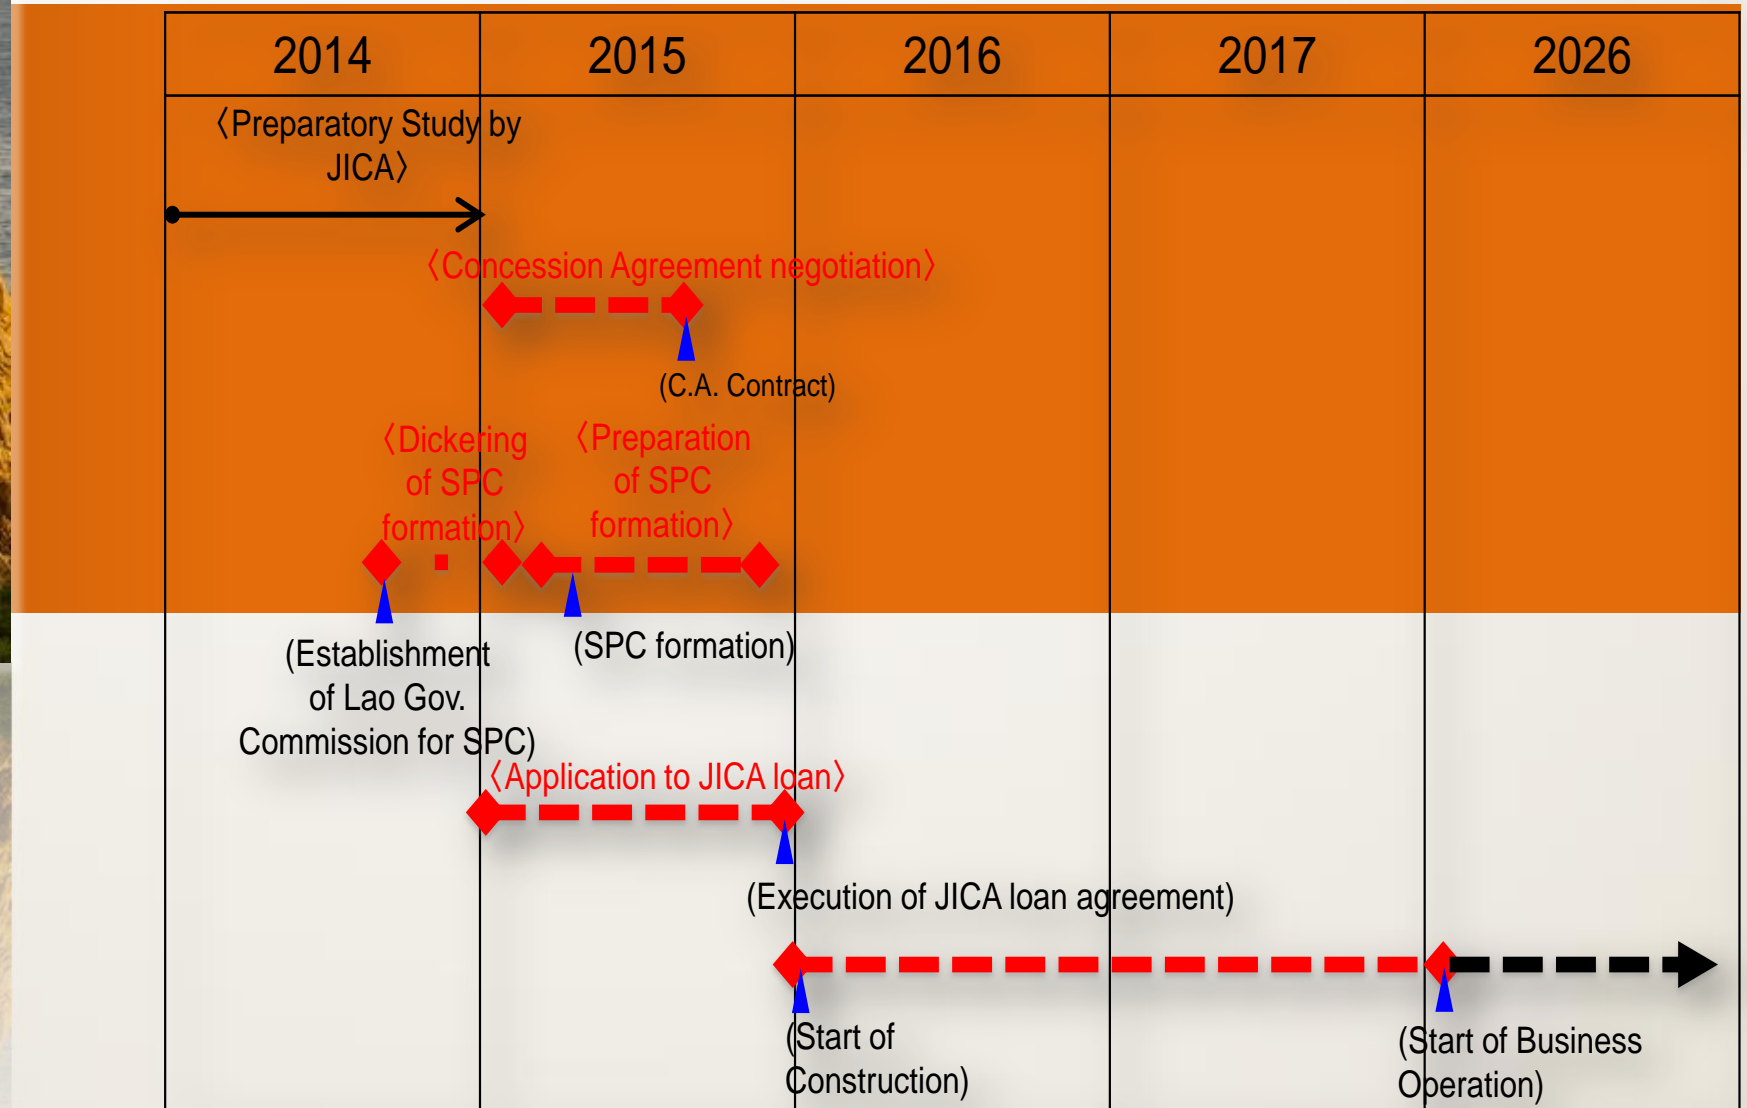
| 2014 | 2015 | 2016 | 2017 | 2026 |
|---|---|---|---|---|

〈Preparatory Study by JICA〉

〈Concession Agreement negotiation〉

(C.A. Contract)

〈Dickering of SPC formation〉

〈Preparation of SPC formation〉

(Establishment of Lao Gov. Commission for SPC)

(SPC formation)

〈Application to JICA loan〉

(Execution of JICA loan agreement)

(Start of Construction)

(Start of Business Operation)